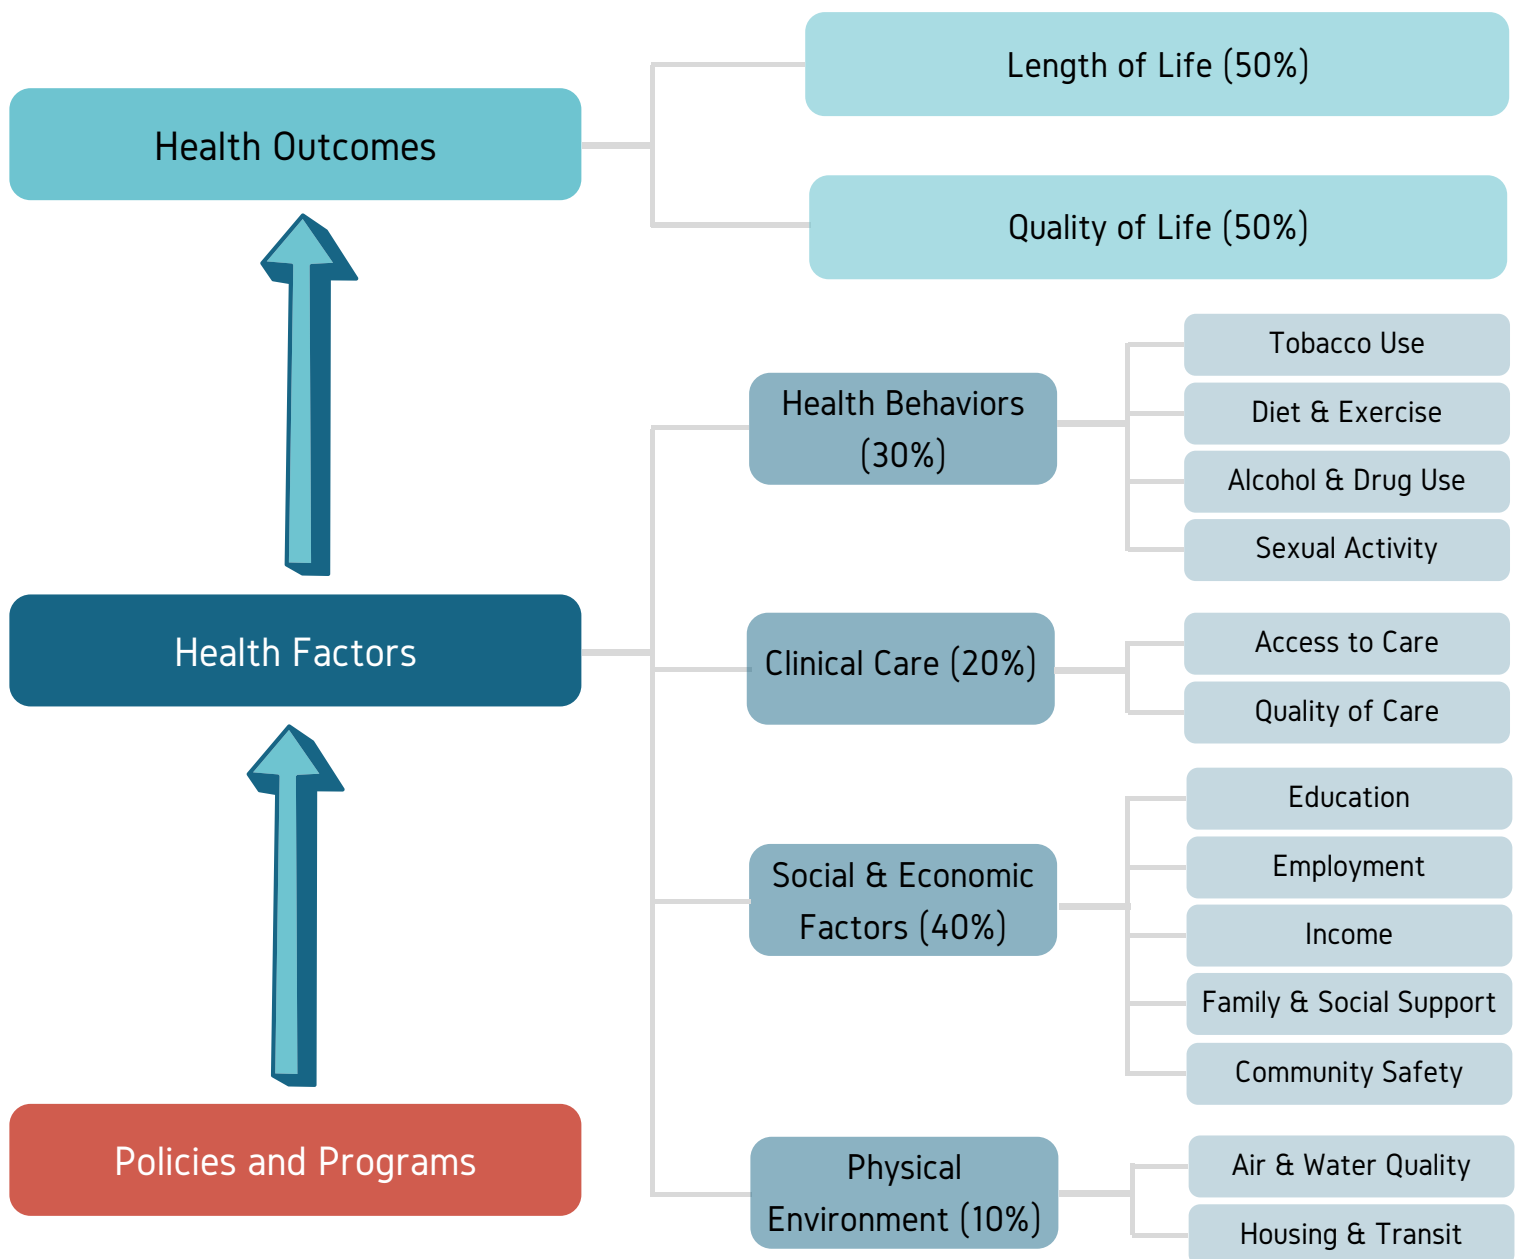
Health Outcomes

Length of Life (50%)

Quality of Life (50%)

Health Factors

Health Behaviors (30%)

Tobacco Use

Diet & Exercise

Alcohol & Drug Use

Sexual Activity

Clinical Care (20%)

Access to Care

Quality of Care

Social & Economic Factors (40%)

Education

Employment

Income

Family & Social Support

Community Safety

Physical Environment (10%)

Air & Water Quality

Housing & Transit

Policies and Programs